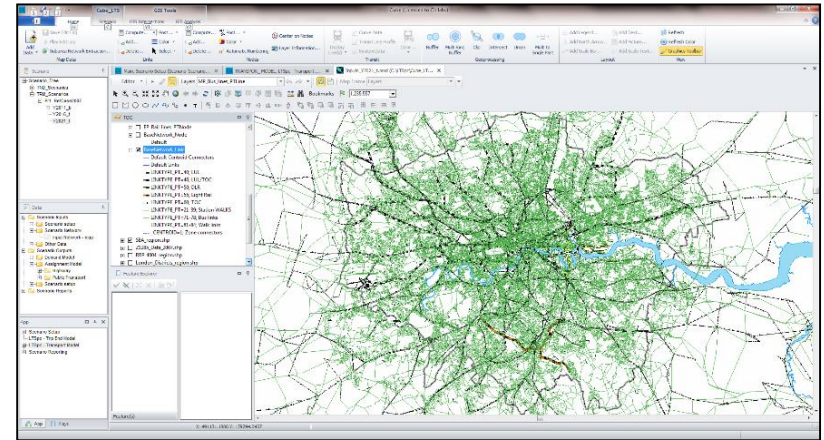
Cube_LTS
GIS Tools
Home
Map Group
Units
Nodes
Center on Nodes
Geoprocessing
Layout
Run
Buffer
Clip
Intersect
Union
Refresh
Bookmarks
1:288,557
Scenarios
TOC
Default
Default Centroid Connectors
Default Links
Data
Scenario Inputs
Scenario Network
Other Data
Scenario Outputs
Demand Model
Highway
Public Transport
Scenario setup
Scenario Reports
App
Scenario Setup
Scenario Reporting
Module Explorer
Apps
Data